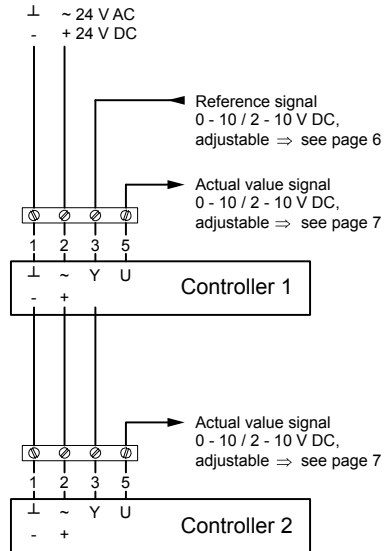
⊥ ~ 24 V AC
- + 24 V DC

Reference signal
0 - 10 / 2 - 10 V DC,
adjustable ⇒ see page 6

Actual value signal
0 - 10 / 2 - 10 V DC,
adjustable ⇒ see page 7

1 2 3 5
⊥ ~ Y U
- +
Controller 1

Actual value signal
0 - 10 / 2 - 10 V DC,
adjustable ⇒ see page 7

1 2 3 5
⊥ ~ Y U
- +
Controller 2